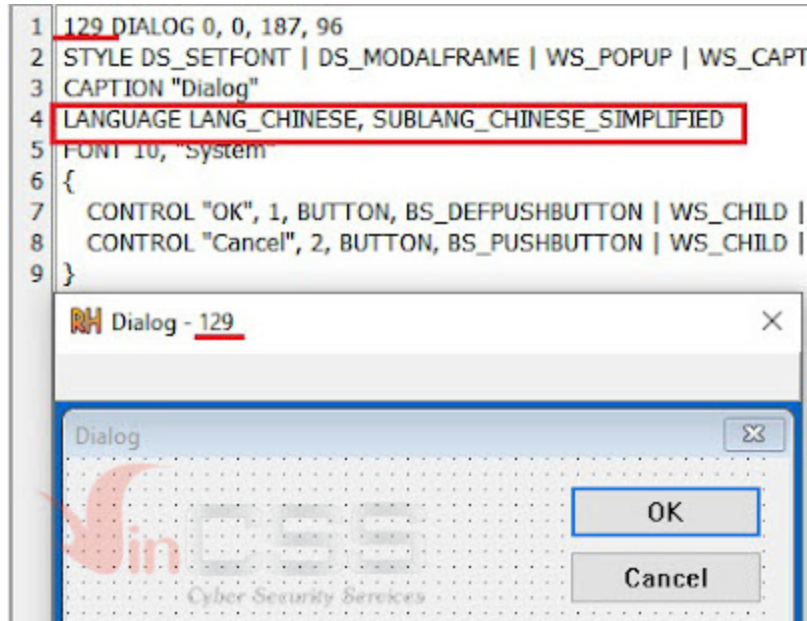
1 129 DIALOG 0, 0, 187, 96
2 STYLE DS_SETFONT | DS_MODALFRAME | WS_POPUP | WS_CAPT
3 CAPTION "Dialog"
4 LANGUAGE LANG_CHINESE, SUBLANG_CHINESE_SIMPLIFIED
5 FONT 10, "System"
6 {
7 CONTROL "OK", 1, BUTTON, BS_DEFPUSHBUTTON | WS_CHILD |
8 CONTROL "Cancel", 2, BUTTON, BS_PUSHBUTTON | WS_CHILD |
9 }

RH Dialog - 129

Dialog

OK

Cancel

inCSS
Cyber Security Services